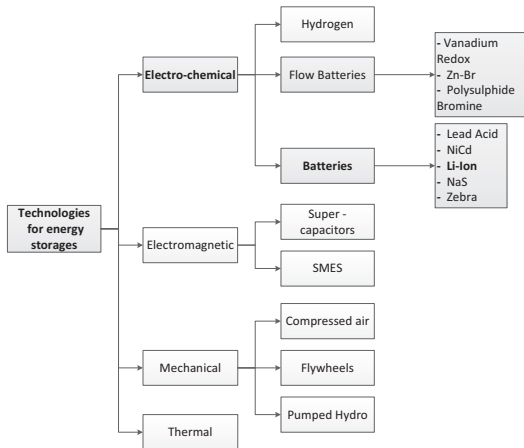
Technologies for energy storages

Electro-chemical

Hydrogen

Flow Batteries

- Vanadium Redox
- Zn-Br
- Polysulphide Bromine

Batteries

- Lead Acid
- NiCd
- Li-Ion
- NaS
- Zebra

Electromagnetic

Super - capacitors

SMES

Mechanical

Compressed air

Flywheels

Pumped Hydro

Thermal